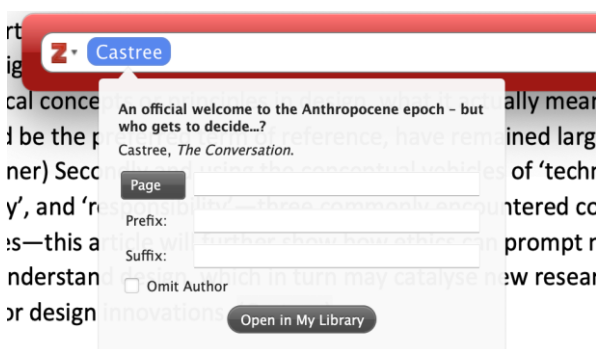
Castree

An official welcome to the Anthropocene epoch – but who gets to decide...?

Castree, The Conversation.

Page

Prefix:

Suffix:

Omit Author

Open in My Library

rt
ig
cal conce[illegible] ally mea
d be the p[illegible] of reference, have remained larg
ner) Seco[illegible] of 'tech
y', and 'r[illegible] ntered co
es—this a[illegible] prompt
nderstan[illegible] ew resea
or design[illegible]